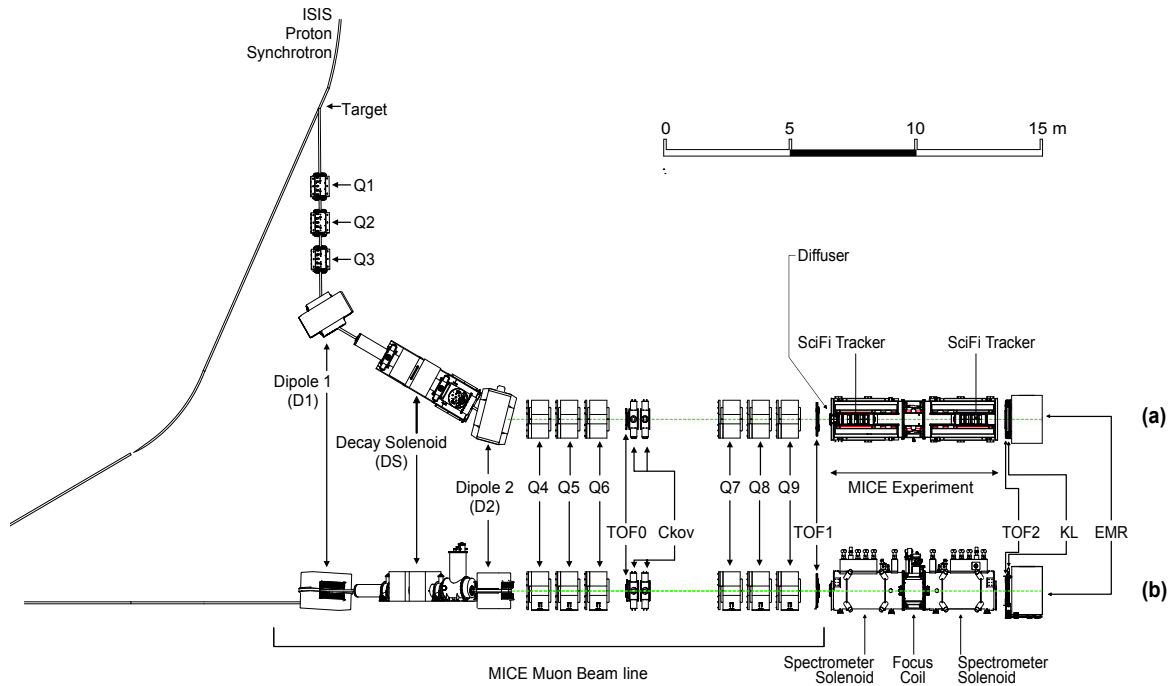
ISIS Proton Synchrotron

Target

Q1

Q2

Q3

0 5 10 15 m

Diffuser

SciFi Tracker

SciFi Tracker

Dipole 1 (D1)

Decay Solenoid (DS)

Dipole 2 (D2)

Q4 Q5 Q6

TOF0 Ckov

Q7 Q8 Q9

TOF1

MICE Experiment

TOF2 KL EMR

(a)

(b)

MICE Muon Beam line

Spectrometer Solenoid

Focus Coil

Spectrometer Solenoid